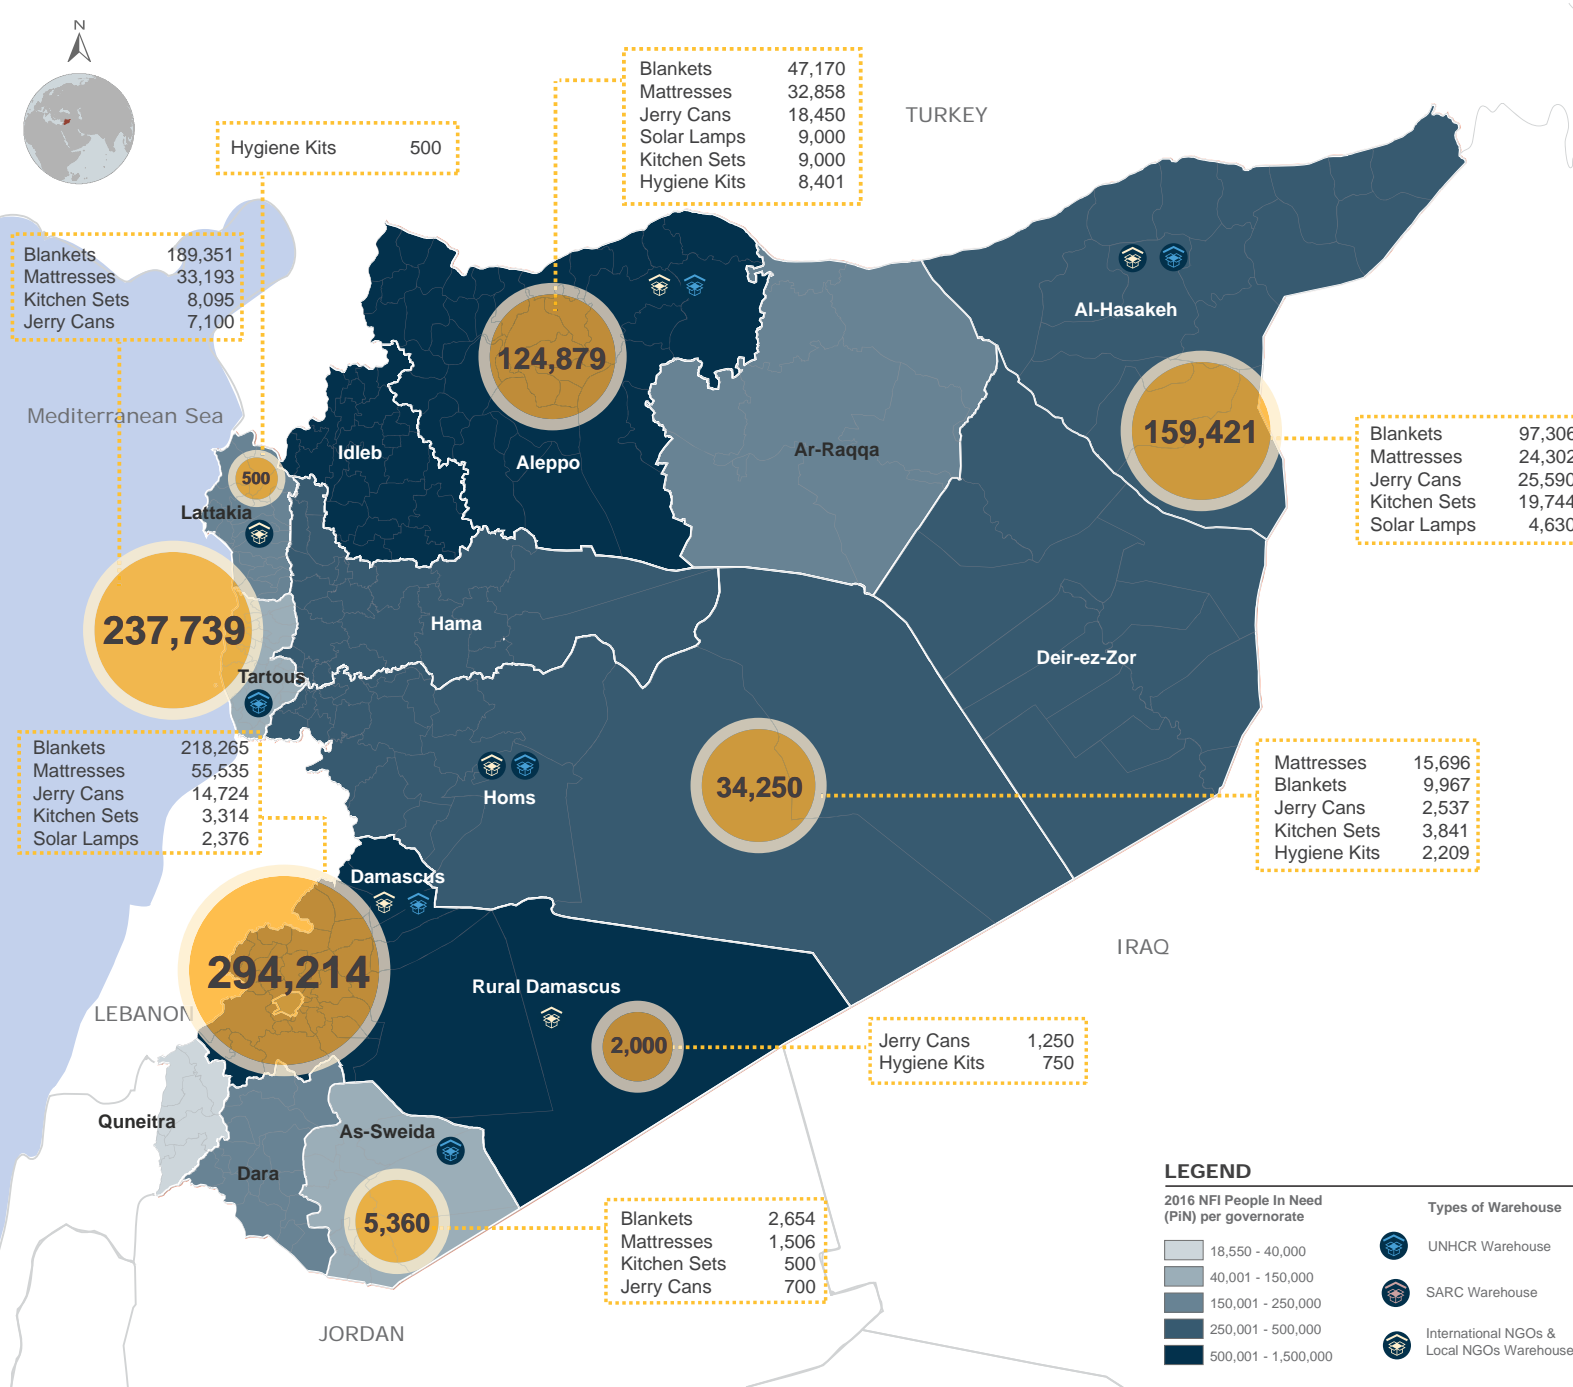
N

Hygiene Kits 500

| Blankets | 47,170 |
|---|---|
| Mattresses | 32,858 |
| Jerry Cans | 18,450 |
| Solar Lamps | 9,000 |
| Kitchen Sets | 9,000 |
| Hygiene Kits | 8,401 |

TURKEY

| Blankets | 189,351 |
|---|---|
| Mattresses | 33,193 |
| Kitchen Sets | 8,095 |
| Jerry Cans | 7,100 |

Mediterranean Sea

124,879

Al-Hasakeh

159,421

| Blankets | 97,306 |
|---|---|
| Mattresses | 24,302 |
| Jerry Cans | 25,590 |
| Kitchen Sets | 19,744 |
| Solar Lamps | 4,630 |

500

Idleb

Aleppo

Ar-Raqqa

Lattakia

237,739

Hama

Tartous

Deir-ez-Zor

| Blankets | 218,265 |
|---|---|
| Mattresses | 55,535 |
| Jerry Cans | 14,724 |
| Kitchen Sets | 3,314 |
| Solar Lamps | 2,376 |

Homs

34,250

| Mattresses | 15,696 |
|---|---|
| Blankets | 9,967 |
| Jerry Cans | 2,537 |
| Kitchen Sets | 3,841 |
| Hygiene Kits | 2,209 |

Damascus

294,214

IRAQ

LEBANON

Rural Damascus

2,000

| Jerry Cans | 1,250 |
|---|---|
| Hygiene Kits | 750 |

Quneitra

As-Sweida

Dara

5,360

| Blankets | 2,654 |
|---|---|
| Mattresses | 1,506 |
| Kitchen Sets | 500 |
| Jerry Cans | 700 |

JORDAN

LEGEND

2016 NFI People In Need (PiN) per governorate

18,550 - 40,000
40,001 - 150,000
150,001 - 250,000
250,001 - 500,000
500,001 - 1,500,000

Types of Warehouse

UNHCR Warehouse
SARC Warehouse
International NGOs & Local NGOs Warehouse